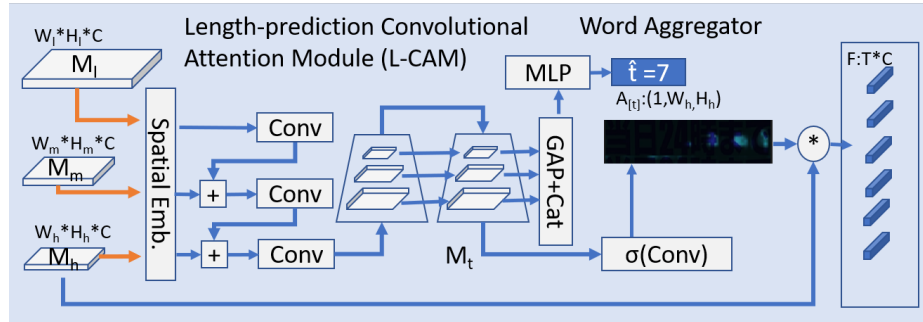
$W_l*H_l*C$

$M_l$

Length-prediction Convolutional Attention Module (L-CAM)

Word Aggregator

MLP

$\hat{t}=7$

$A_{[t]}:(1,W_h,H_h)$

F:T*C

$W_m*H_m*C$

$M_m$

Spatial Emb.

Conv

+

Conv

+

Conv

GAP+Cat

*

$W_h*H_h*C$

$M_h$

$M_t$

σ(Conv)